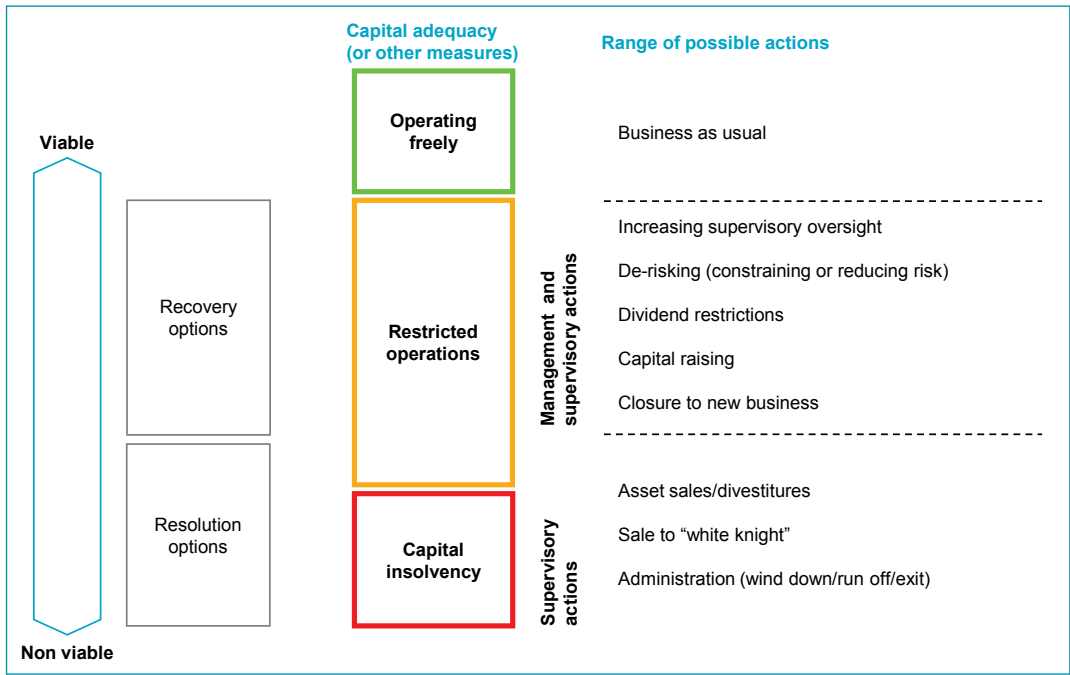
Viable

Non viable

Recovery options

Resolution options

Capital adequacy (or other measures)

Operating freely

Restricted operations

Capital insolvency

Management and supervisory actions

Supervisory actions

Range of possible actions

Business as usual

Increasing supervisory oversight

De-risking (constraining or reducing risk)

Dividend restrictions

Capital raising

Closure to new business

Asset sales/divestitures

Sale to “white knight”

Administration (wind down/run off/exit)